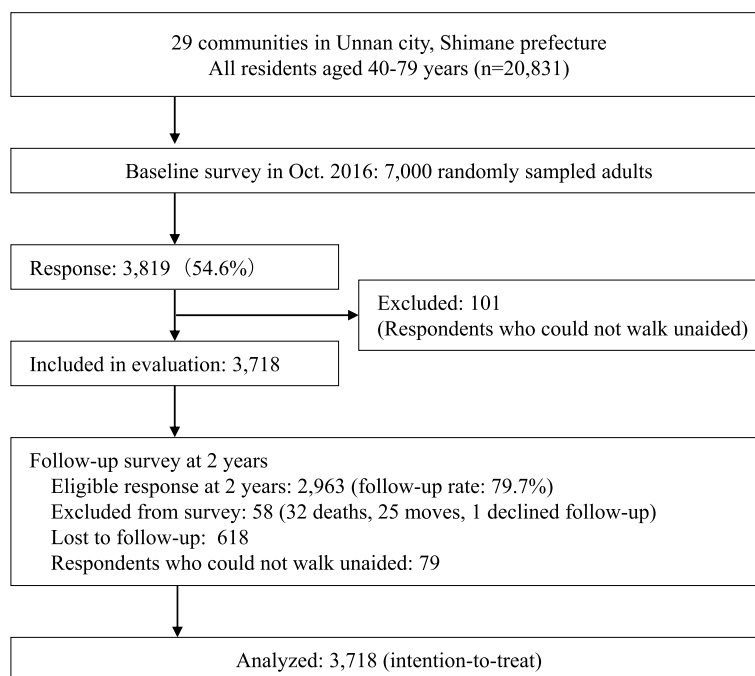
29 communities in Unnan city, Shimane prefecture
All residents aged 40-79 years (n=20,831)

Baseline survey in Oct. 2016: 7,000 randomly sampled adults

Response: 3,819（54.6%）

Excluded: 101
(Respondents who could not walk unaided)

Included in evaluation: 3,718

Follow-up survey at 2 years
Eligible response at 2 years: 2,963 (follow-up rate: 79.7%)
Excluded from survey: 58 (32 deaths, 25 moves, 1 declined follow-up)
Lost to follow-up: 618
Respondents who could not walk unaided: 79

Analyzed: 3,718 (intention-to-treat)